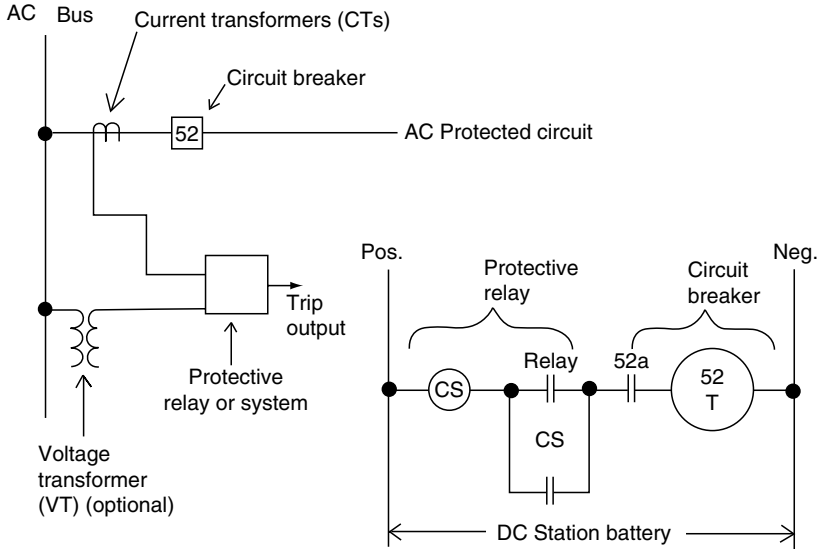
AC Bus

Current transformers (CTs)

Circuit breaker

52

AC Protected circuit

Trip output

Protective relay or system

Voltage transformer (VT) (optional)

Pos.

Neg.

Protective relay

Circuit breaker

CS

Relay

52a

52
T

CS

DC Station battery